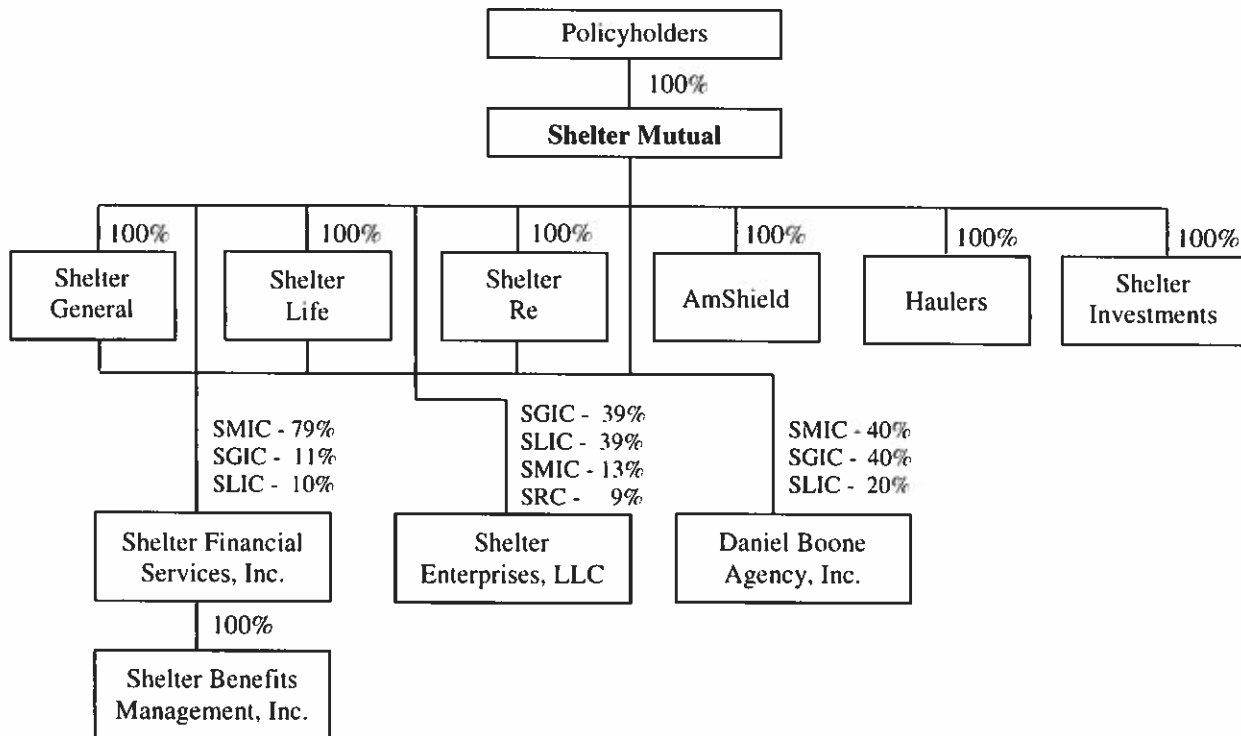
Policyholders

100%

Shelter Mutual

100%

Shelter General

100%

Shelter Life

100%

Shelter Re

100%

AmShield

100%

Haulers

100%

Shelter Investments

SMIC - 79%
SGIC - 11%
SLIC - 10%

Shelter Financial Services, Inc.

100%

Shelter Benefits Management, Inc.

SGIC - 39%
SLIC - 39%
SMIC - 13%
SRC - 9%

Shelter Enterprises, LLC

SMIC - 40%
SGIC - 40%
SLIC - 20%

Daniel Boone Agency, Inc.